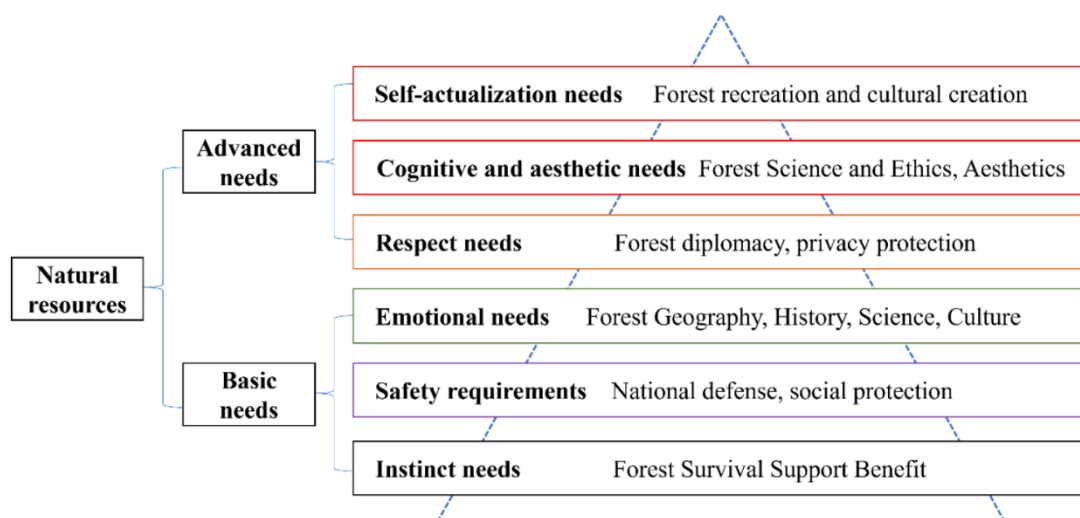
Natural resources

Advanced needs

Basic needs

Self-actualization needs Forest recreation and cultural creation

Cognitive and aesthetic needs Forest Science and Ethics, Aesthetics

Respect needs Forest diplomacy, privacy protection

Emotional needs Forest Geography, History, Science, Culture

Safety requirements National defense, social protection

Instinct needs Forest Survival Support Benefit